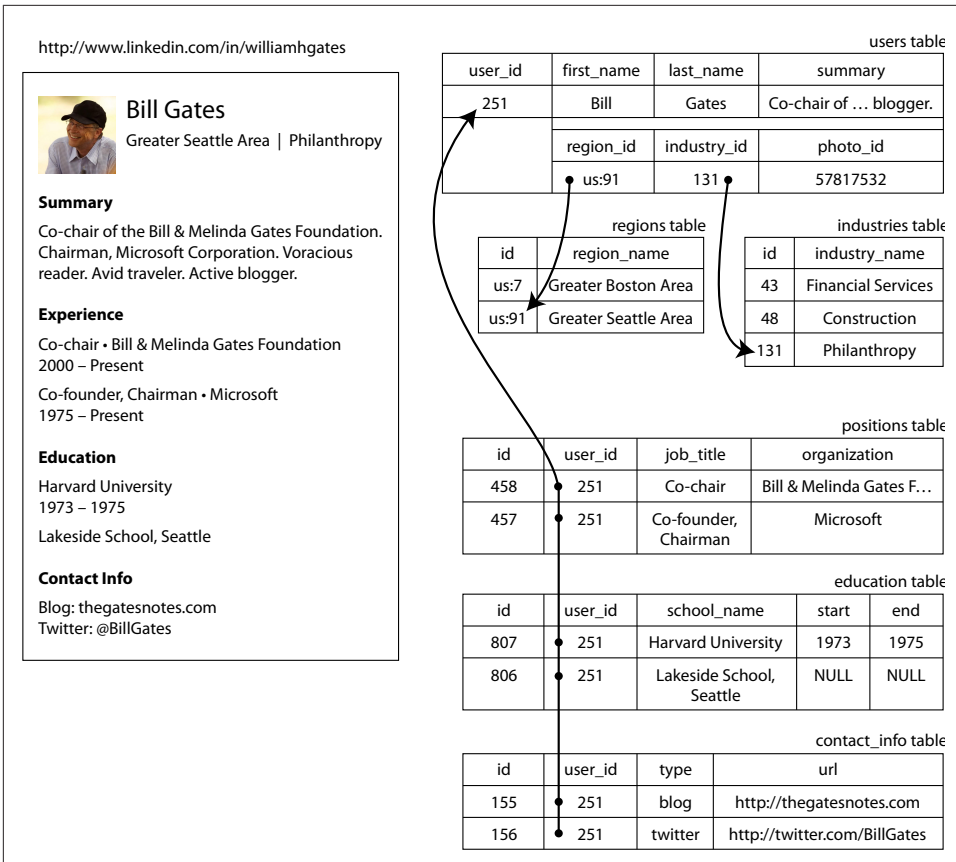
http://www.linkedin.com/in/williamhgates

Bill Gates
Greater Seattle Area | Philanthropy

**Summary**
Co-chair of the Bill & Melinda Gates Foundation. Chairman, Microsoft Corporation. Voracious reader. Avid traveler. Active blogger.

**Experience**
Co-chair • Bill & Melinda Gates Foundation
2000 – Present

Co-founder, Chairman • Microsoft
1975 – Present

**Education**
Harvard University
1973 – 1975

Lakeside School, Seattle

**Contact Info**
Blog: thegatesnotes.com
Twitter: @BillGates

users table

| user_id | first_name | last_name | summary |
|---|---|---|---|
| 251 | Bill | Gates | Co-chair of … blogger. |

| region_id | industry_id | photo_id |
|---|---|---|
| us:91 | 131 | 57817532 |

regions table

| id | region_name |
|---|---|
| us:7 | Greater Boston Area |
| us:91 | Greater Seattle Area |

industries table

| id | industry_name |
|---|---|
| 43 | Financial Services |
| 48 | Construction |
| 131 | Philanthropy |

positions table

| id | user_id | job_title | organization |
|---|---|---|---|
| 458 | 251 | Co-chair | Bill & Melinda Gates F… |
| 457 | 251 | Co-founder, Chairman | Microsoft |

education table

| id | user_id | school_name | start | end |
|---|---|---|---|---|
| 807 | 251 | Harvard University | 1973 | 1975 |
| 806 | 251 | Lakeside School, Seattle | NULL | NULL |

contact_info table

| id | user_id | type | url |
|---|---|---|---|
| 155 | 251 | blog | http://thegatesnotes.com |
| 156 | 251 | twitter | http://twitter.com/BillGates |